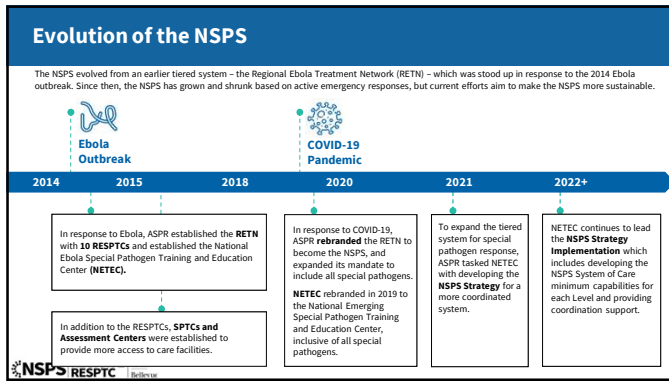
Evolution of the NSPS

The NSPS evolved from an earlier tiered system – the Regional Ebola Treatment Network (RETN) – which was stood up in response to the 2014 Ebola outbreak. Since then, the NSPS has grown and shrunk based on active emergency responses, but current efforts aim to make the NSPS more sustainable.

Ebola Outbreak

COVID-19 Pandemic

2014 2015 2018 2020 2021 2022+

In response to Ebola, ASPR established the RETN with 10 RESPTCs and established the National Ebola Special Pathogen Training and Education Center (NETEC).

In addition to the RESPTCs, SPTCs and Assessment Centers were established to provide more access to care facilities.

In response to COVID-19, ASPR rebranded the RETN to become the NSPS, and expanded its mandate to include all special pathogens.

NETEC rebranded in 2019 to the National Emerging Special Pathogen Training and Education Center, inclusive of all special pathogens.

To expand the tiered system for special pathogen response, ASPR tasked NETEC with developing the NSPS Strategy for a more coordinated system.

NETEC continues to lead the NSPS Strategy Implementation which includes developing the NSPS System of Care minimum capabilities for each Level and providing coordination support.

NSPS RESPTC Bellevue